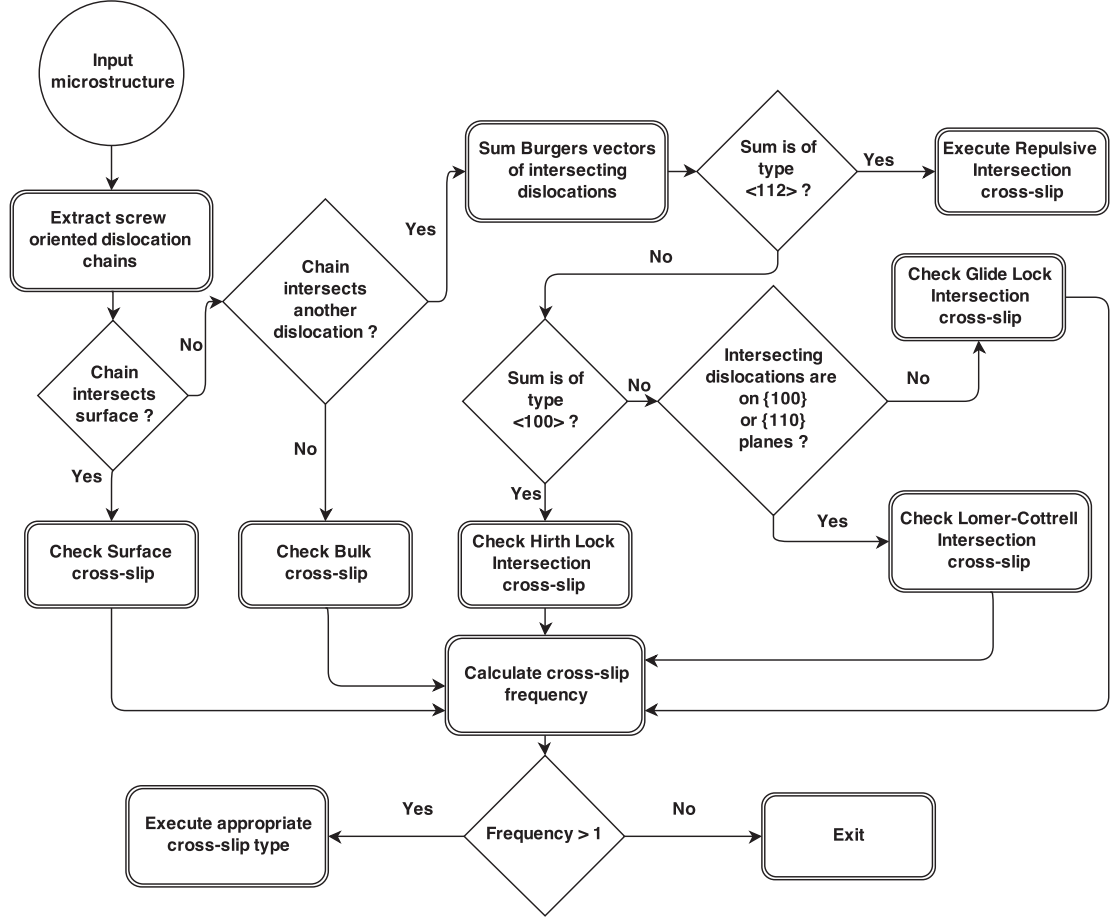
Input microstructure

Extract screw oriented dislocation chains

Chain intersects surface ?

No

Chain intersects another dislocation ?

Yes

Sum Burgers vectors of intersecting dislocations

Sum is of type <112> ?

Yes

Execute Repulsive Intersection cross-slip

No

Check Glide Lock Intersection cross-slip

Sum is of type <100> ?

No

Intersecting dislocations are on {100} or {110} planes ?

No

Yes

No

Yes

Yes

Check Surface cross-slip

Check Bulk cross-slip

Check Hirth Lock Intersection cross-slip

Check Lomer-Cottrell Intersection cross-slip

Calculate cross-slip frequency

Execute appropriate cross-slip type

Yes

Frequency > 1

No

Exit